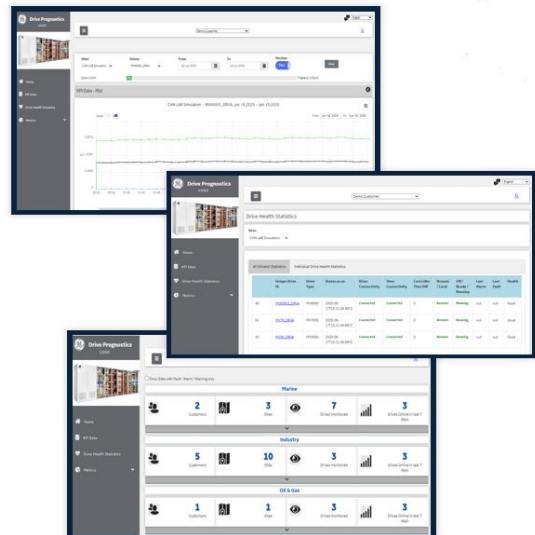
Drive Prognostics

Home
KPI Data
Drive Health Statistics
Metrics

KPI Data - Plot

Drive Prognostics

Demo Customer

Drive Health Statistics

Home
KPI Data
Drive Health Statistics
Metrics

All Drives Statistics
Individual Drive Health Statistics

| | Drive Type | | Drive Connectivity | Drive Connectivity | | | | Last Alarm | Last Fault | Health |
|---|---|---|---|---|---|---|---|---|---|---|
| | PV7000 | | Connected | Connected | 0 | | Running | null | null | Good |
| | PV7000 | | Connected | Connected | 0 | | Running | null | null | Good |
| | PV7000 | | Connected | Connected | 0 | | Running | null | null | Good |

Drive Prognostics

Home
KPI Data
Drive Health Statistics
Metrics

Marine
2 Customers
3 Sites
7 Drives monitored
3 Drives Online in last 7 days

Industry
5 Customers
10 Sites
3 Drives monitored
3 Drives Online in last 7 days

Oil & Gas
1 Customers
1 Sites
3 Drives monitored
3 Drives Online in last 7 days